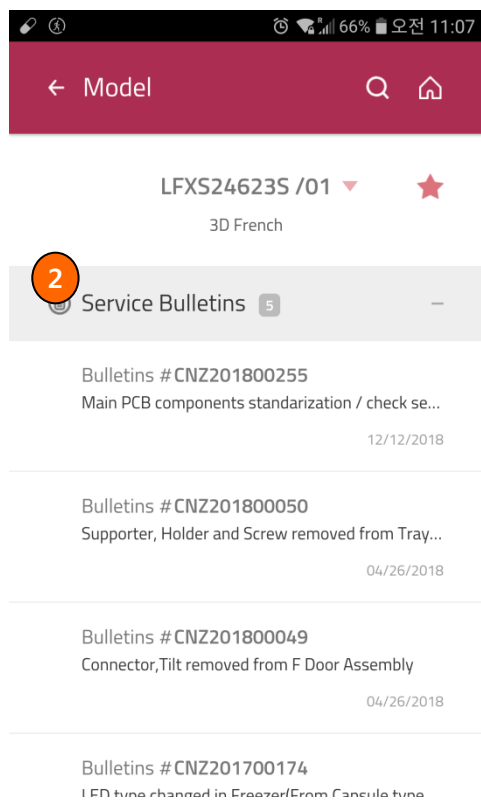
66% 오전 11:07

← Model

LFXS24623S /01

3D French

2

Service Bulletins 5

Bulletins #CNZ201800255
Main PCB components standarization / check se...
12/12/2018

Bulletins #CNZ201800050
Supporter, Holder and Screw removed from Tray...
04/26/2018

Bulletins #CNZ201800049
Connector,Tilt removed from F Door Assembly
04/26/2018

Bulletins #CNZ201700174
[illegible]